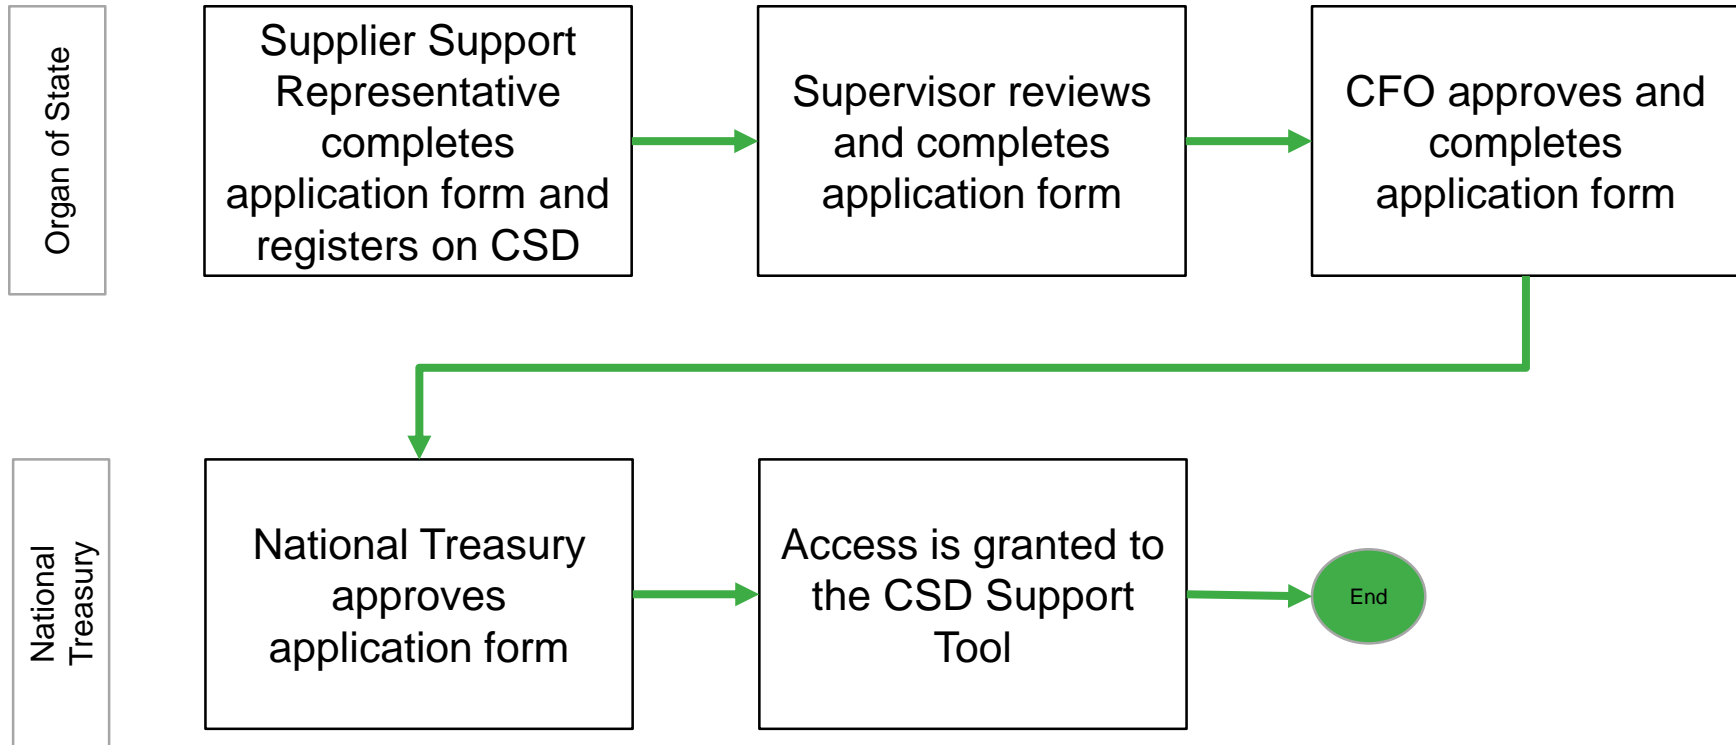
Organ of State

Supplier Support Representative completes application form and registers on CSD

Supervisor reviews and completes application form

CFO approves and completes application form

National Treasury

National Treasury approves application form

Access is granted to the CSD Support Tool

End